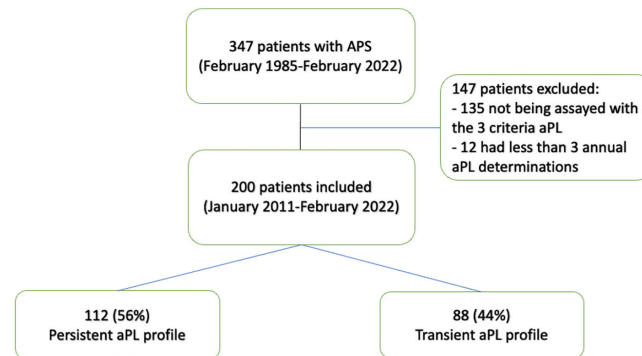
347 patients with APS
(February 1985-February 2022)

147 patients excluded:
- 135 not being assayed with the 3 criteria aPL
- 12 had less than 3 annual aPL determinations

200 patients included
(January 2011-February 2022)

112 (56%)
Persistent aPL profile

88 (44%)
Transient aPL profile